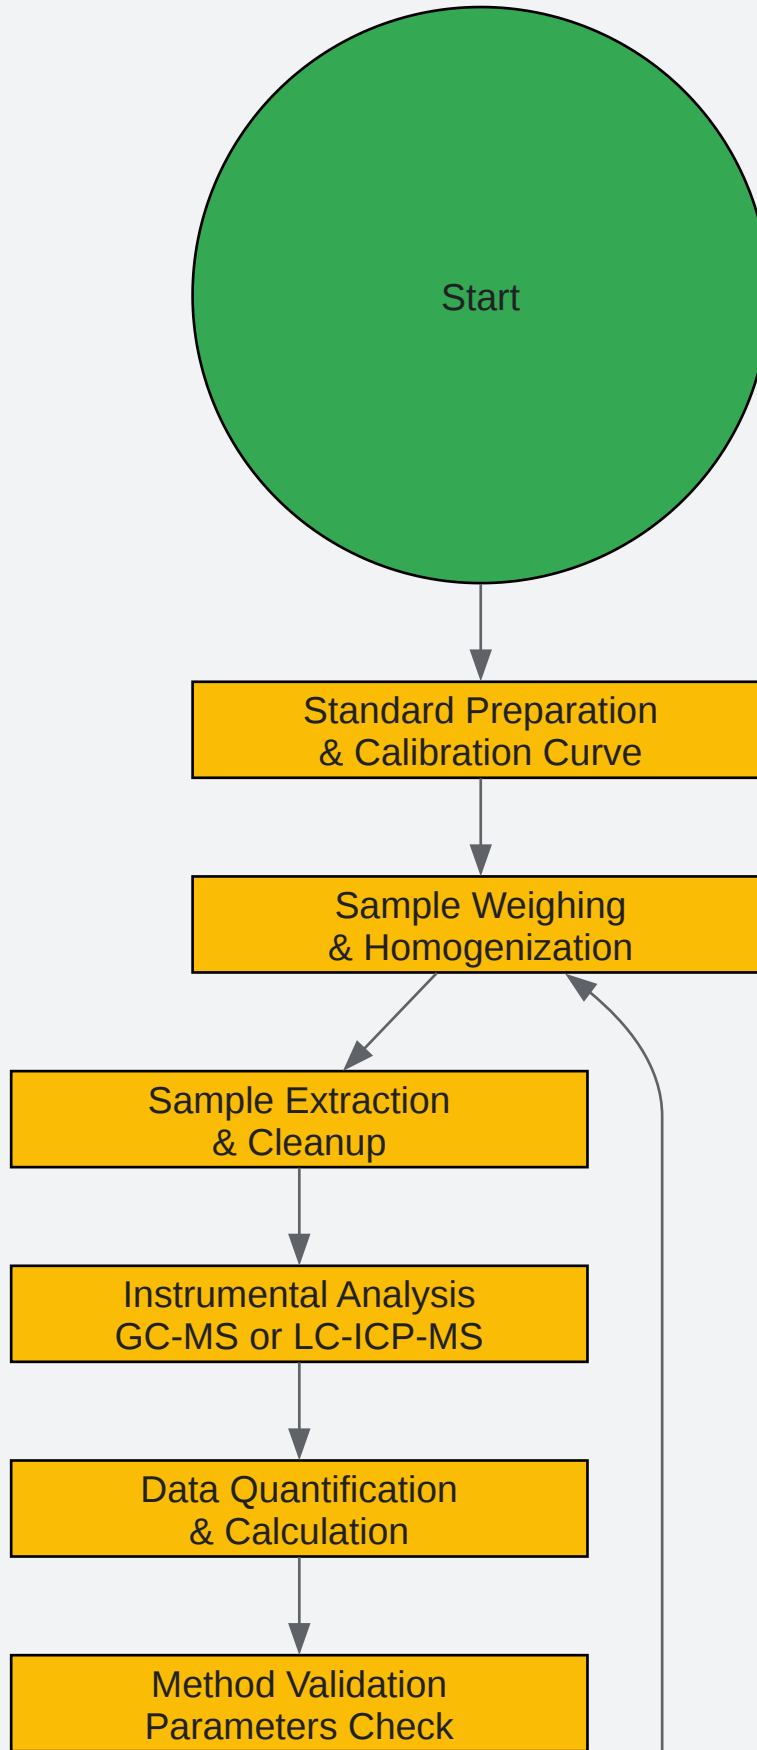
Start

Standard Preparation & Calibration Curve

Sample Weighing & Homogenization

Sample Extraction & Cleanup

Instrumental Analysis GC-MS or LC-ICP-MS

Data Quantification & Calculation

Method Validation Parameters Check